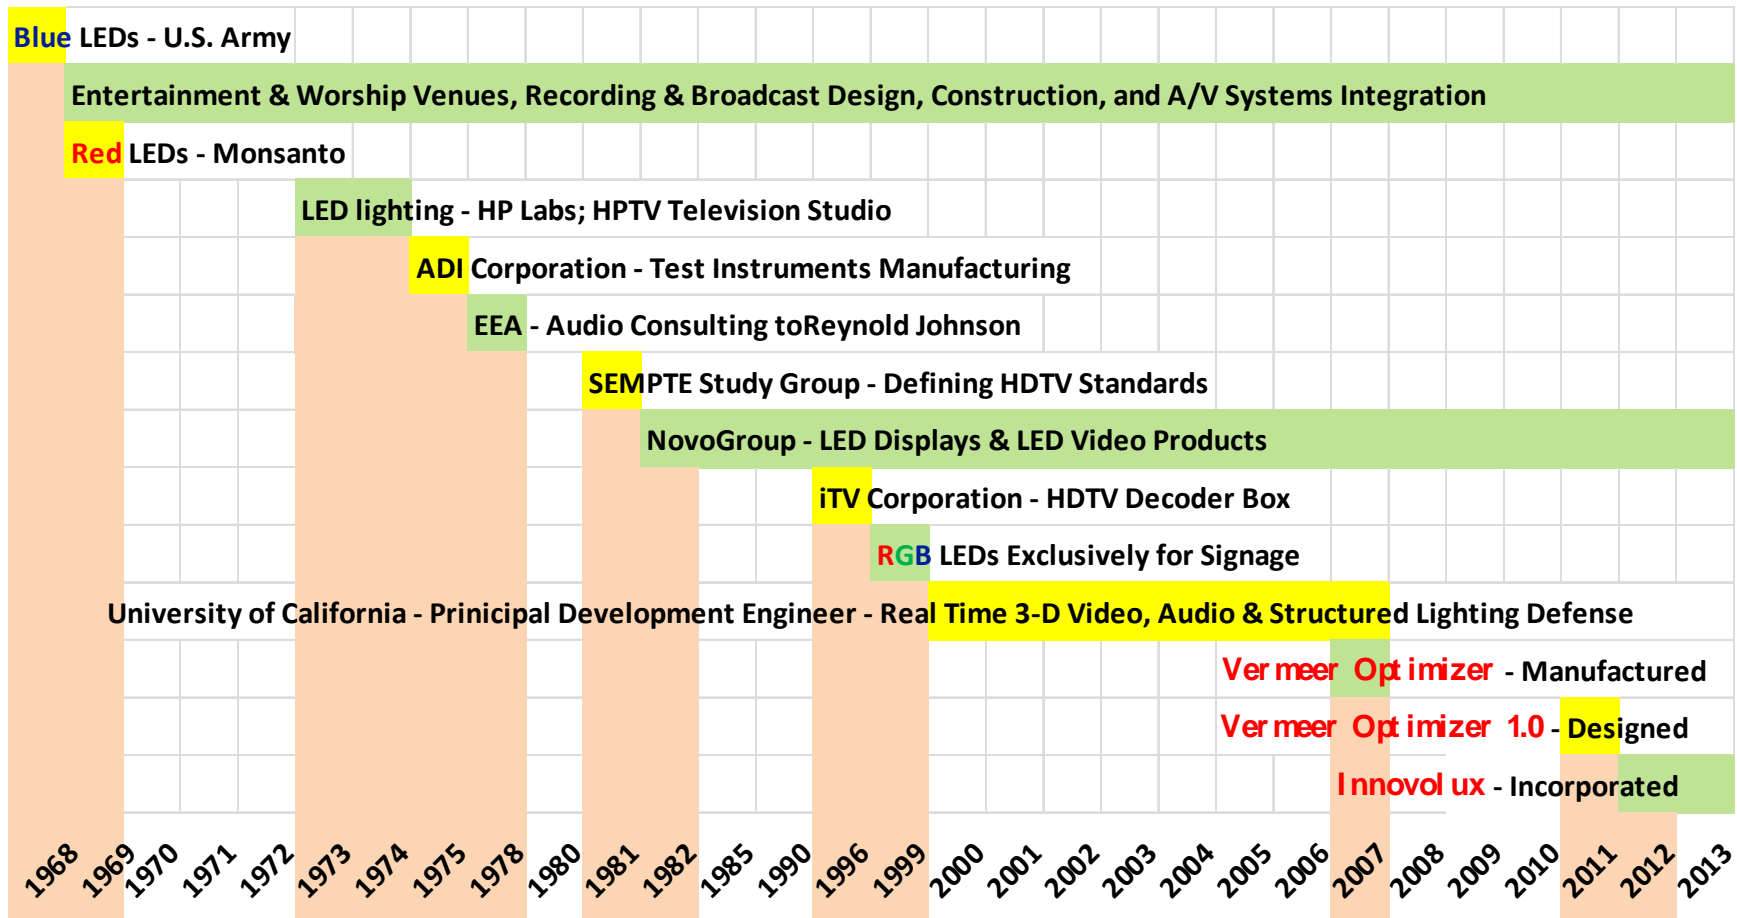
Blue LEDs - U.S. Army

Entertainment & Worship Venues, Recording & Broadcast Design, Construction, and A/V Systems Integration

Red LEDs - Monsanto

LED lighting - HP Labs; HPTV Television Studio

ADI Corporation - Test Instruments Manufacturing

EEA - Audio Consulting toReynold Johnson

SEMPTE Study Group - Defining HDTV Standards

NovoGroup - LED Displays & LED Video Products

iTV Corporation - HDTV Decoder Box

RGB LEDs Exclusively for Signage

University of California - Prinicipal Development Engineer - Real Time 3-D Video, Audio & Structured Lighting Defense

Ver meer Opt imizer - Manufactured

Ver meer Opt imizer 1.0 - Designed

I nnovol ux - Incorporated

1968 1969 1970 1971 1972 1973 1974 1975 1978 1980 1981 1982 1985 1990 1996 1999 2000 2001 2002 2003 2004 2005 2006 2007 2008 2009 2010 2011 2012 2013